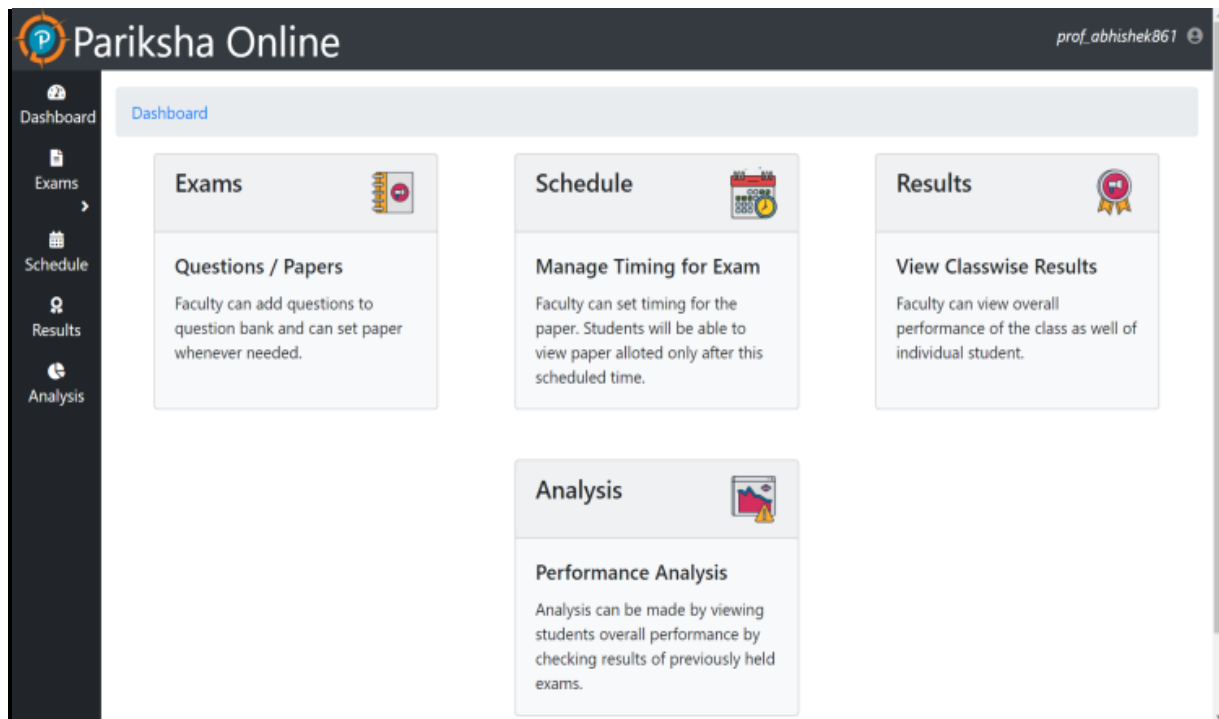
Pariksha Online

prof_abhishek861

Dashboard

Exams

Schedule

Results

Analysis

Dashboard

Exams

Questions / Papers

Faculty can add questions to question bank and can set paper whenever needed.

Schedule

Manage Timing for Exam

Faculty can set timing for the paper. Students will be able to view paper alloted only after this scheduled time.

Results

View Classwise Results

Faculty can view overall performance of the class as well of individual student.

Analysis

Performance Analysis

Analysis can be made by viewing students overall performance by checking results of previously held exams.